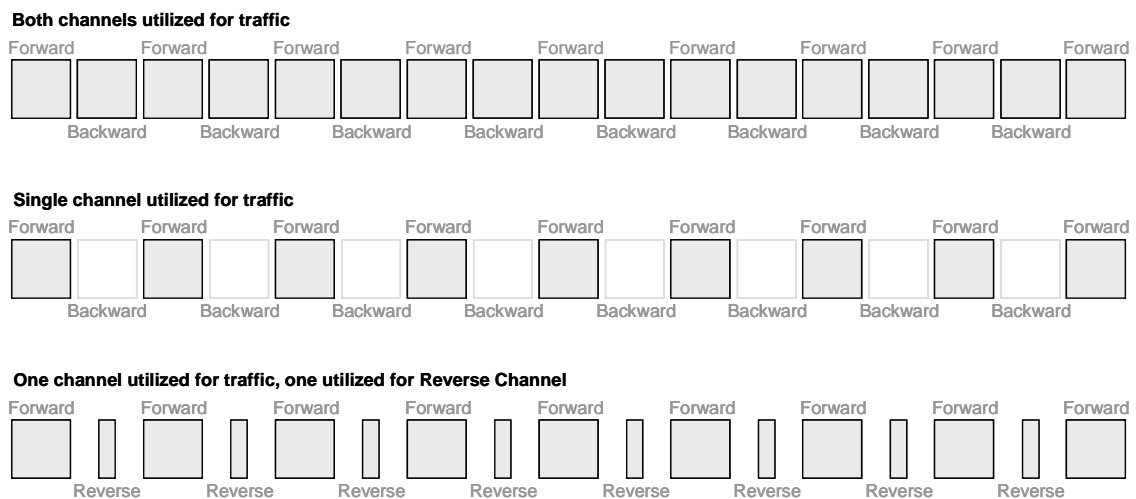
Both channels utilized for traffic

Forward Forward Forward Forward Forward Forward Forward Forward Forward

Backward Backward Backward Backward Backward Backward Backward Backward

Single channel utilized for traffic

Forward Forward Forward Forward Forward Forward Forward Forward Forward

Backward Backward Backward Backward Backward Backward Backward Backward

One channel utilized for traffic, one utilized for Reverse Channel

Forward Forward Forward Forward Forward Forward Forward Forward Forward

Reverse Reverse Reverse Reverse Reverse Reverse Reverse Reverse